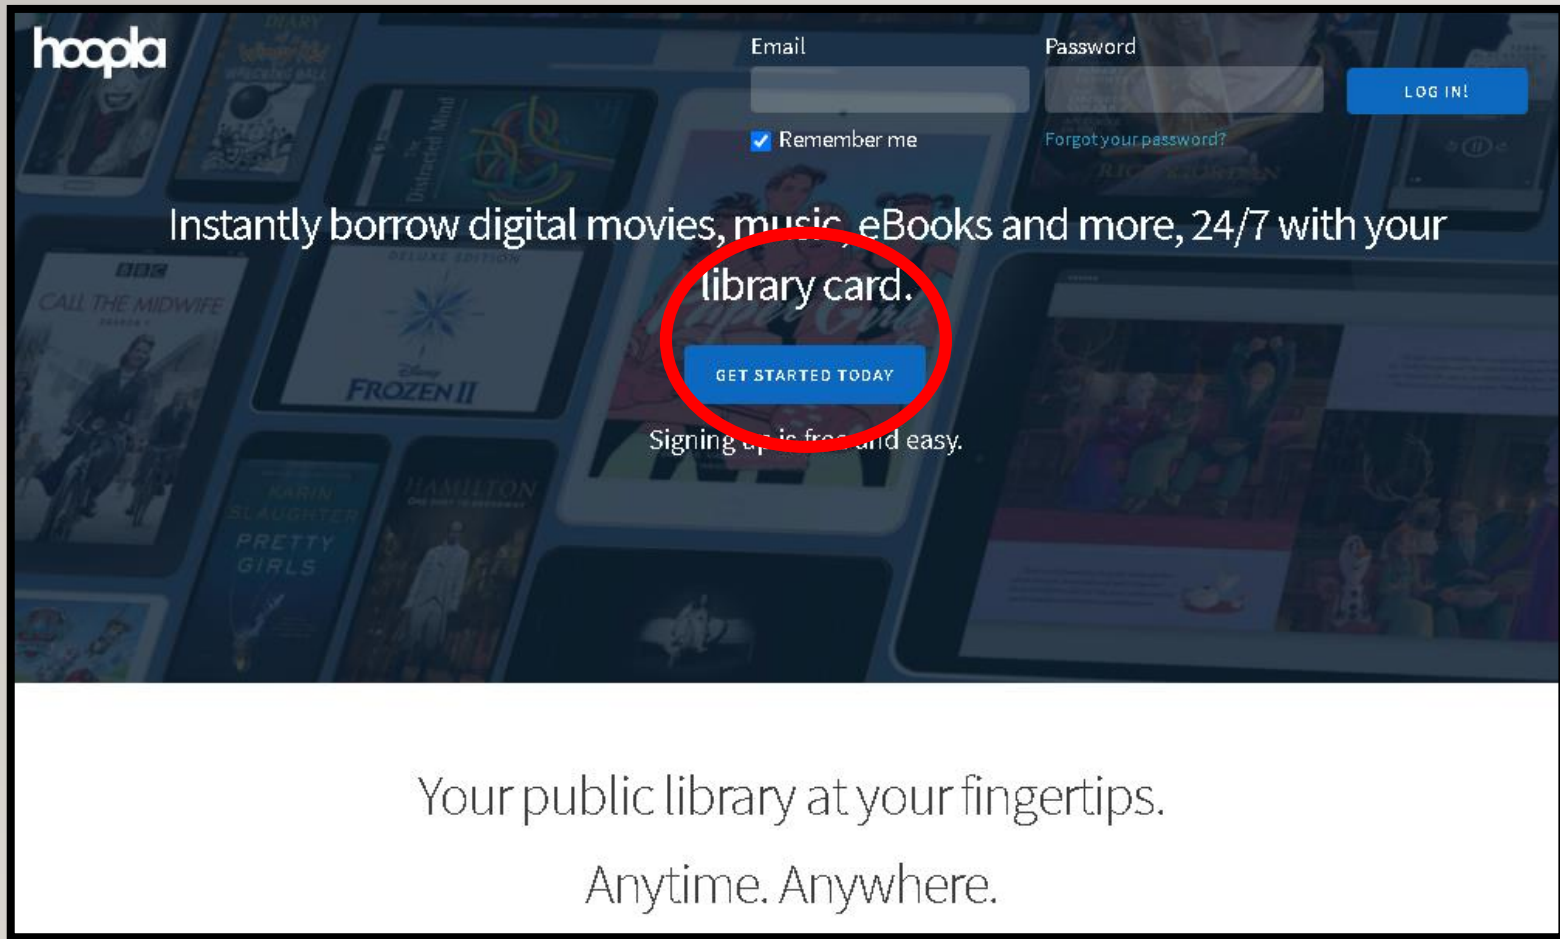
hoopla

Email

Password

LOG IN!

Remember me

Forgot your password?

Instantly borrow digital movies, music, eBooks and more, 24/7 with your library card.

GET STARTED TODAY

Signing up is free and easy.

BBC
CALL THE MIDWIFE

FROZEN II

KARIN SLAUGHTER
PRETTY GIRLS

HAMILTON

Your public library at your fingertips.

Anytime. Anywhere.